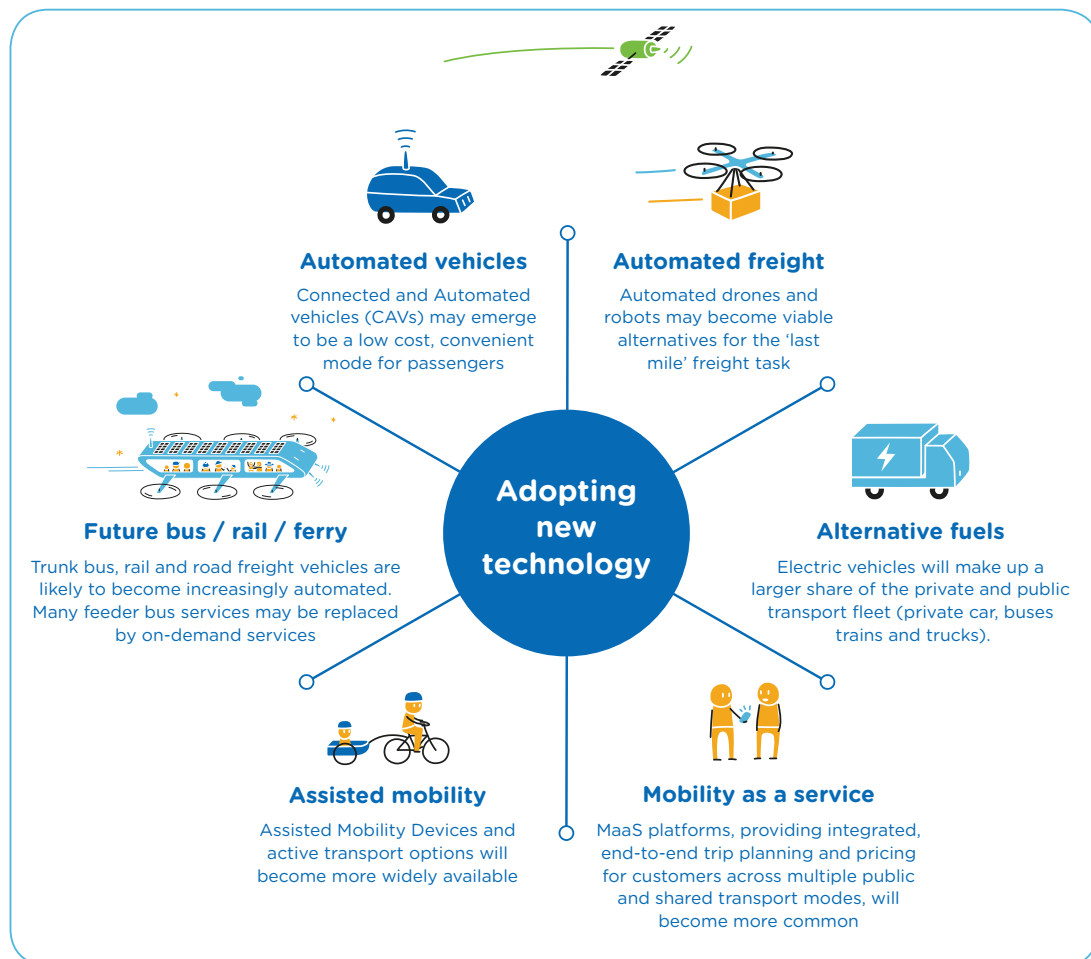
Automated vehicles

Connected and Automated vehicles (CAVs) may emerge to be a low cost, convenient mode for passengers

Automated freight

Automated drones and robots may become viable alternatives for the 'last mile' freight task

Future bus / rail / ferry

Trunk bus, rail and road freight vehicles are likely to become increasingly automated. Many feeder bus services may be replaced by on-demand services

Adopting new technology

Alternative fuels

Electric vehicles will make up a larger share of the private and public transport fleet (private car, buses trains and trucks).

Assisted mobility

Assisted Mobility Devices and active transport options will become more widely available

Mobility as a service

MaaS platforms, providing integrated, end-to-end trip planning and pricing for customers across multiple public and shared transport modes, will become more common